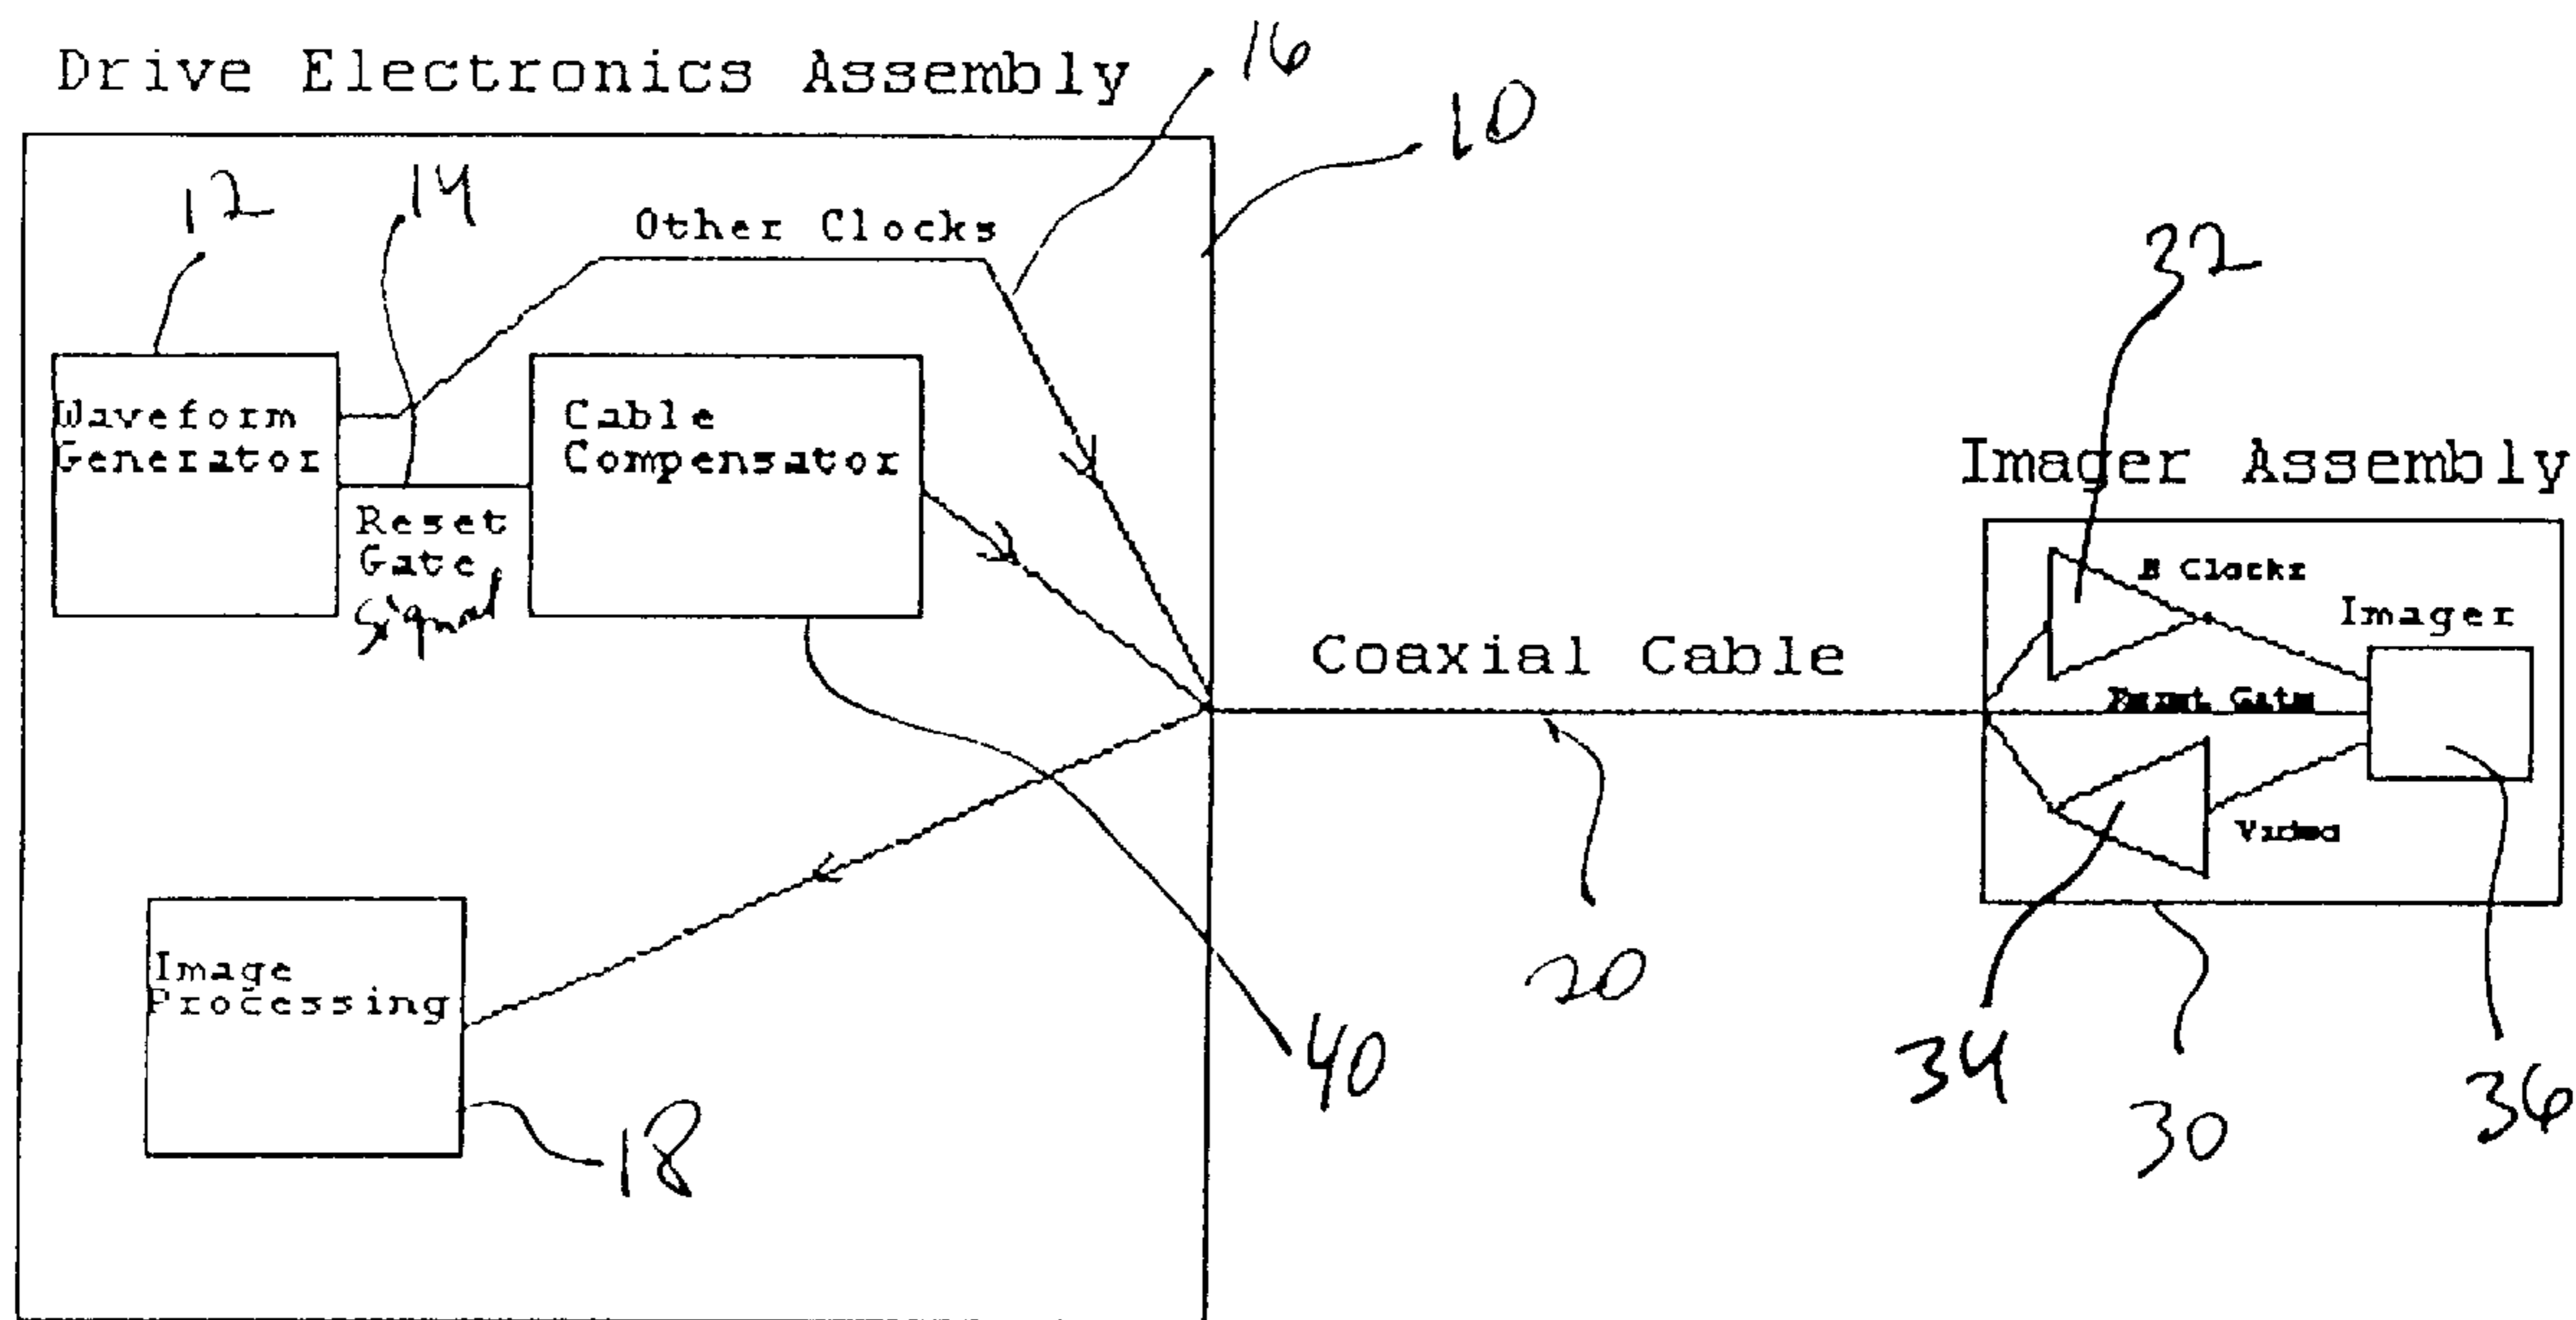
Drive Electronics Assembly

16

10

12

14

Other Clocks

Waveform Generator

Reset Gate Signal

Cable Compensator

32

Imager Assembly

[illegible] Clocks

Imager

Coaxial Cable

Reset Gate

Video

Image Processing

18

40

20

34

30

36